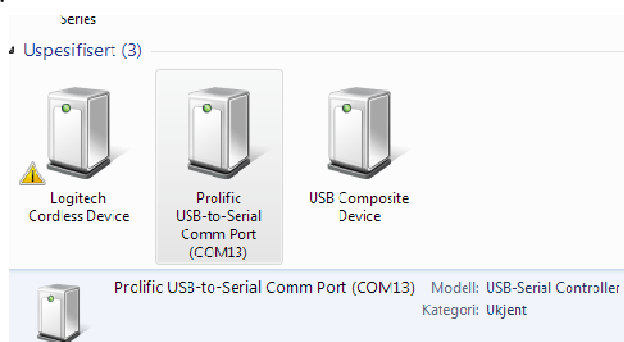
Series

Uspesifisert (3)

Logitech Cordless Device

Prolific USB-to-Serial Comm Port (COM13)

USB Composite Device

Prolific USB-to-Serial Comm Port (COM13)

Modell: USB-Serial Controller

Kategori: Ukjent